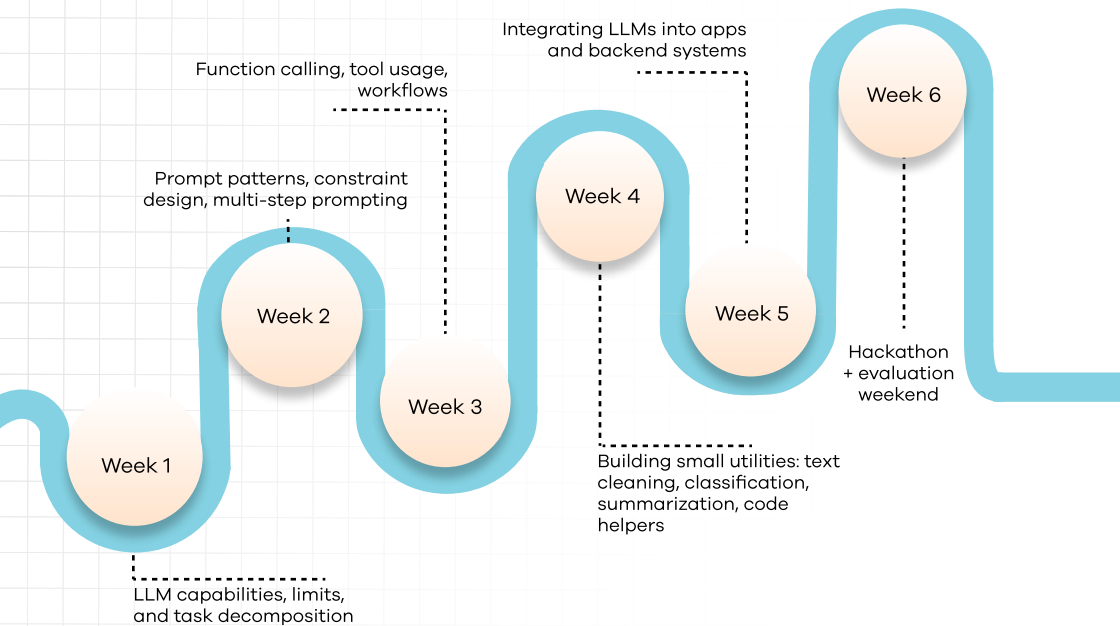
Integrating LLMs into apps and backend systems

Function calling, tool usage, workflows

Week 6

Prompt patterns, constraint design, multi-step prompting

Week 4

Week 2

Week 5

Week 3

Hackathon + evaluation weekend

Week 1

Building small utilities: text cleaning, classification, summarization, code helpers

LLM capabilities, limits, and task decomposition